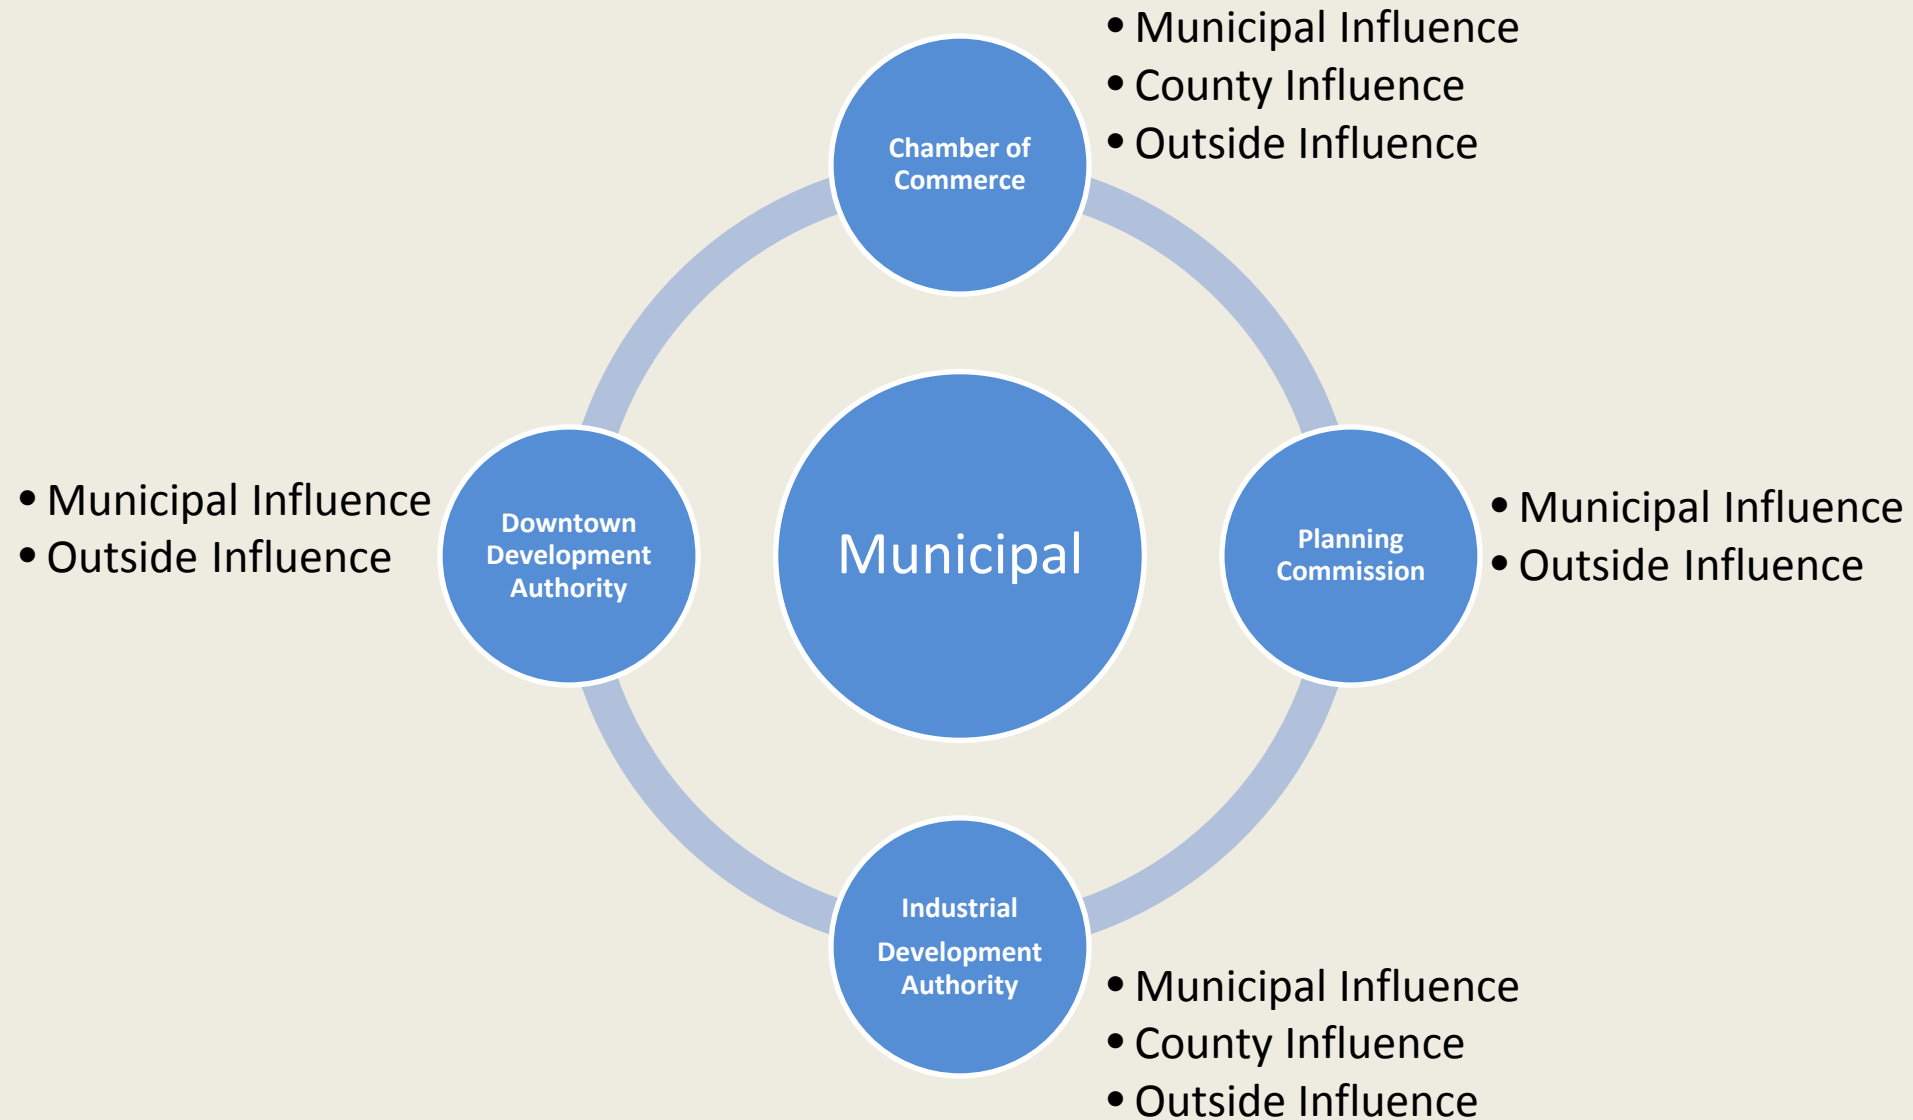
Chamber of Commerce

- Municipal Influence
- County Influence
- Outside Influence

- Municipal Influence
- Outside Influence

Downtown Development Authority

Municipal

Planning Commission

- Municipal Influence
- Outside Influence

Industrial Development Authority

- Municipal Influence
- County Influence
- Outside Influence